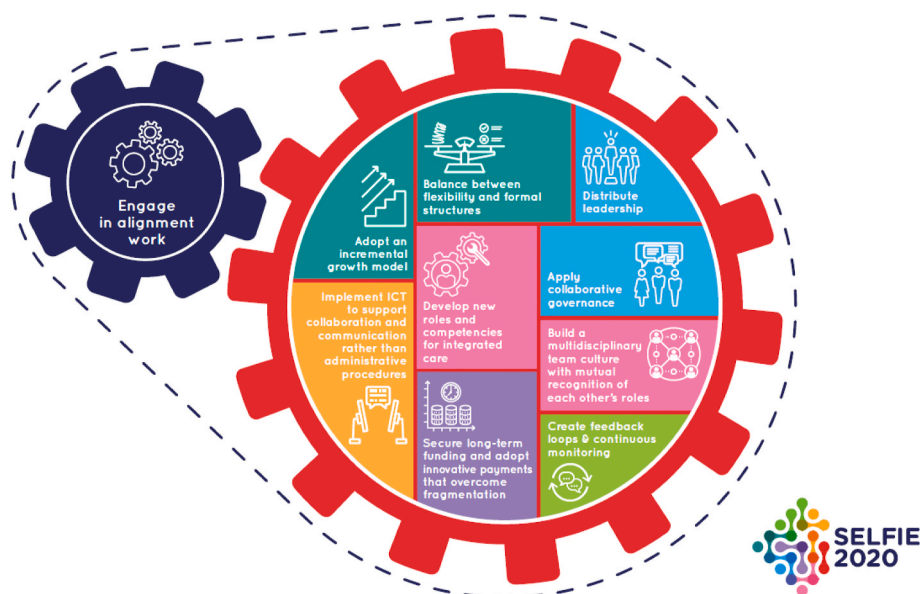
Engage in alignment work

Balance between flexibility and formal structures

Distribute leadership

Adopt an incremental growth model

Develop new roles and competencies for integrated care

Apply collaborative governance

Implement ICT to support collaboration and communication rather than administrative procedures

Build a multidisciplinary team culture with mutual recognition of each other's roles

Secure long-term funding and adopt innovative payments that overcome fragmentation

Create feedback loops & continuous monitoring

SELFIE 2020